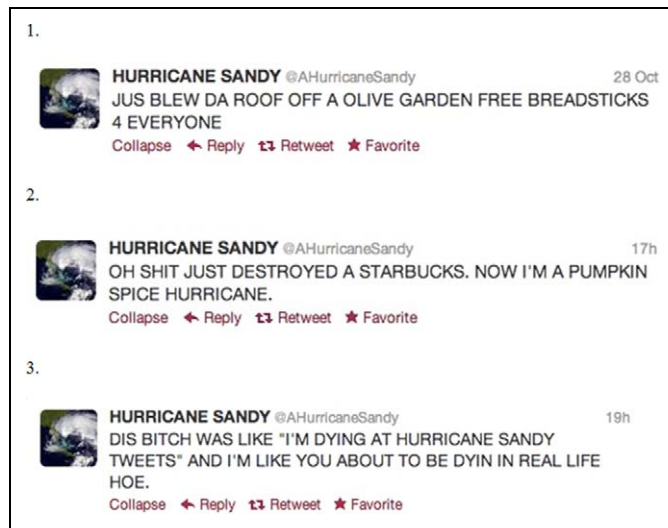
1.

HURRICANE SANDY @AHurricaneSandy 28 Oct
JUS BLEW DA ROOF OFF A OLIVE GARDEN FREE BREADSTICKS 4 EVERYONE
Collapse Reply Retweet Favorite

2.

HURRICANE SANDY @AHurricaneSandy 17h
OH SHIT JUST DESTROYED A STARBUCKS. NOW I'M A PUMPKIN SPICE HURRICANE.
Collapse Reply Retweet Favorite

3.

HURRICANE SANDY @AHurricaneSandy 19h
DIS BITCH WAS LIKE "I'M DYING AT HURRICANE SANDY TWEETS" AND I'M LIKE YOU ABOUT TO BE DYIN IN REAL LIFE HOE.
Collapse Reply Retweet Favorite